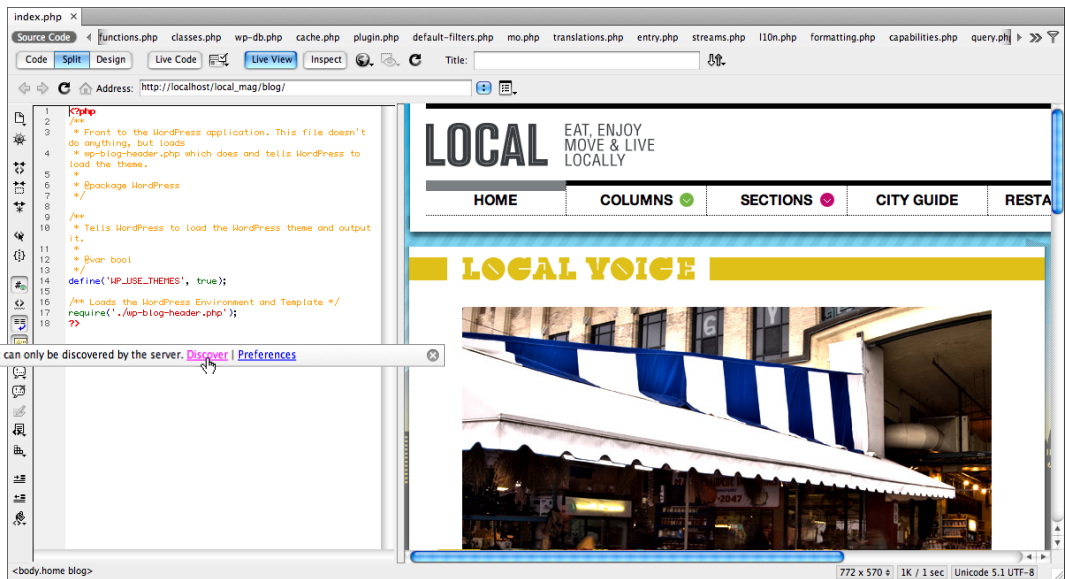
index.php ×

Source Code | functions.php | classes.php | wp-db.php | cache.php | plugin.php | default-filters.php | mo.php | translations.php | entry.php | streams.php | l10n.php | formatting.php | capabilities.php | query.ph

Code | Split | Design | Live Code | Live View | Inspect | Title:

Address: http://localhost/local_mag/blog/

1 <?php
2 /**
3 * Front to the WordPress application. This file doesn't do anything, but loads
4 * wp-blog-header.php which does and tells WordPress to load the theme.
5 *
6 * @package WordPress
7 */
8
9 /**
10 * Tells WordPress to load the WordPress theme and output it.
11 *
12 * @var bool
13 */
14 define('WP_USE_THEMES', true);
15
16 /** Loads the WordPress Environment and Template */
17 require('./wp-blog-header.php');
18 ?>

can only be discovered by the server. Discover | Preferences

LOCAL EAT, ENJOY MOVE & LIVE LOCALLY

HOME | COLUMNS | SECTIONS | CITY GUIDE | RESTA

LOCAL VOICE

<body.home blog>

772 x 570 | 1K / 1 sec | Unicode 5.1 UTF-8